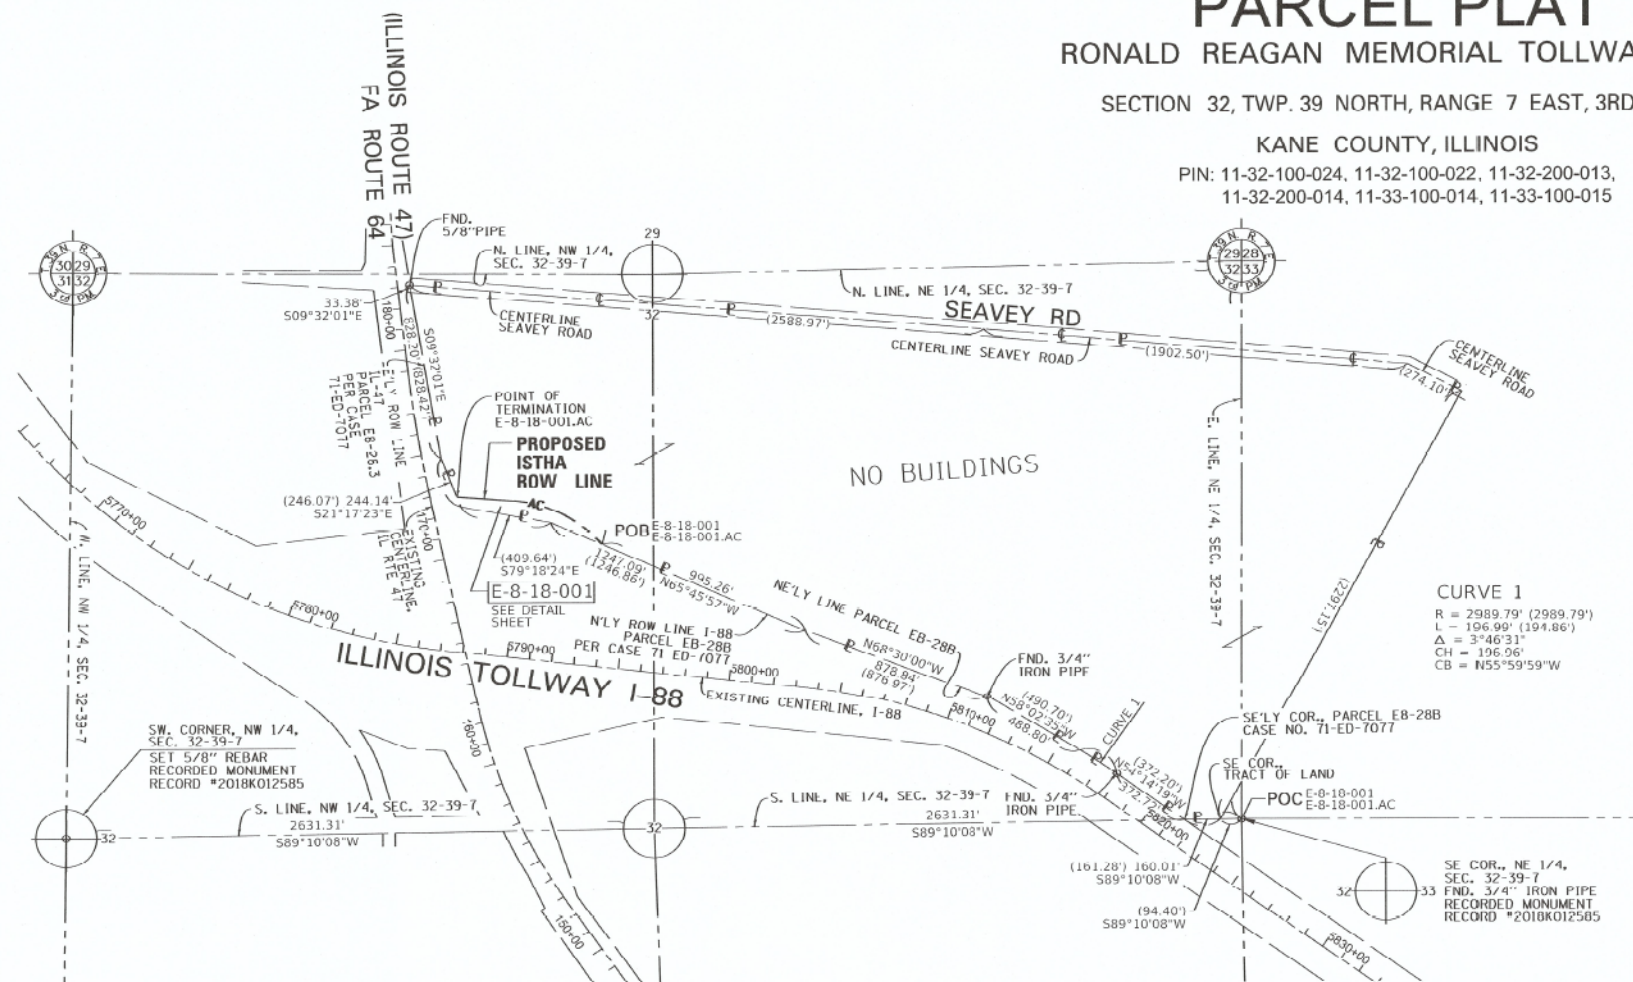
PARCEL PLAT
RONALD REAGAN MEMORIAL TOLLWA
SECTION 32, TWP. 39 NORTH, RANGE 7 EAST, 3RD
KANE COUNTY, ILLINOIS
PIN: 11-32-100-024, 11-32-100-022, 11-32-200-013, 11-32-200-014, 11-33-100-014, 11-33-100-015

(ILLINOIS ROUTE 47)
FA ROUTE 64

FND. 5/8" PIPE
N. LINE, NW 1/4, SEC. 32-39-7
29
32
N. LINE, NE 1/4, SEC. 32-39-7
SEAVEY RD
CENTERLINE SEAVEY ROAD
(2588.97')
CENTERLINE SEAVEY ROAD
(1902.50')
CENTERLINE SEAVEY ROAD
(274.10')
39 N R 7 E
30 29
31 32
3rd PM
39 N R 7 E
29 28
32 33
3rd PM
33.38'
S09°32'01"E
180.00
828.70' (828.42')
S09°32'01"E
E'LY ROW LINE IL-47 PARCEL E8-26.3 PER CASE 71-ED-7077
POINT OF TERMINATION E-8-18-001.AC
PROPOSED ISTHA ROW LINE
AC
NO BUILDINGS
E. LINE, NE 1/4, SEC. 32-39-7
(246.07') 244.14'
S21°17'23"E
EXISTING CENTERLINE IL RTE 47
170+00
POB E-8-18-001 E-8-18-001.AC
(409.64')
S79°18'24"E
E-8-18-001
SEE DETAIL SHEET
1247.09' (1246.86')
995.26'
N65°45'57"W
NE'LY LINE PARCEL EB-28B
N'LY ROW LINE I-88 PARCEL EB-28B PER CASE 71 ED-7077
N68°30'00"W
878.94' (876.97')
(1291.15')
CURVE 1
R = 2989.79' (2989.79')
L = 196.99' (194.86')
Δ = 3°46'31"
CH = 196.96'
CB = N55°59'59"W
5770+00
5780+00
5790+00
5800+00
5810+00
5820+00
5830+00
N. LINE, NW 1/4, SEC. 32-39-7
ILLINOIS TOLLWAY I-88
EXISTING CENTERLINE, I-88
FND. 3/4" IRON PIPE
(490.70')
N58°02'35"W
488.80'
CURVE 1
(372.20')
N54°14'19"W
372.72'
SE'LY COR., PARCEL E8-28B CASE NO. 71-ED-7077
SE COR., TRACT OF LAND
POC E-8-18-001 E-8-18-001.AC
SW. CORNER, NW 1/4, SEC. 32-39-7
SET 5/8" REBAR RECORDED MONUMENT RECORD #2018K012585
160+00
S. LINE, NW 1/4, SEC. 32-39-7
2631.31'
S89°10'08"W
32
S. LINE, NE 1/4, SEC. 32-39-7
2631.31'
S89°10'08"W
FND. 3/4" IRON PIPE
(161.28') 160.01'
S89°10'08"W
(94.40')
S89°10'08"W
150+00
32
33
SE COR., NE 1/4, SEC. 32-39-7 FND. 3/4" IRON PIPE RECORDED MONUMENT RECORD #2018K012585